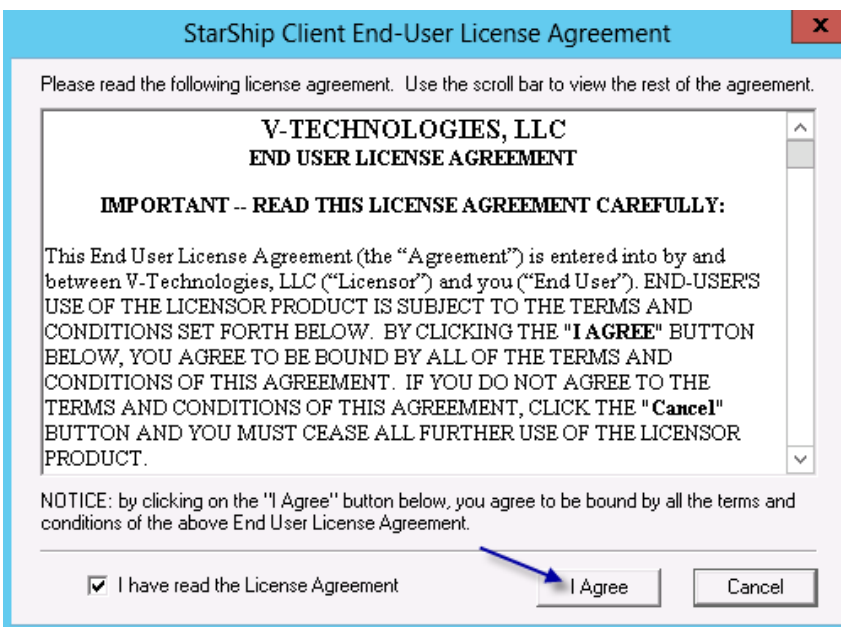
StarShip Client End-User License Agreement

x

Please read the following license agreement. Use the scroll bar to view the rest of the agreement.

V-TECHNOLOGIES, LLC
END USER LICENSE AGREEMENT

IMPORTANT -- READ THIS LICENSE AGREEMENT CAREFULLY:

This End User License Agreement (the “Agreement”) is entered into by and between V-Technologies, LLC (“Licensor”) and you (“End User”). END-USER'S USE OF THE LICENSOR PRODUCT IS SUBJECT TO THE TERMS AND CONDITIONS SET FORTH BELOW. BY CLICKING THE "I AGREE" BUTTON BELOW, YOU AGREE TO BE BOUND BY ALL OF THE TERMS AND CONDITIONS OF THIS AGREEMENT. IF YOU DO NOT AGREE TO THE TERMS AND CONDITIONS OF THIS AGREEMENT, CLICK THE "Cancel" BUTTON AND YOU MUST CEASE ALL FURTHER USE OF THE LICENSOR PRODUCT.

NOTICE: by clicking on the "I Agree" button below, you agree to be bound by all the terms and conditions of the above End User License Agreement.

I have read the License Agreement

I Agree

Cancel